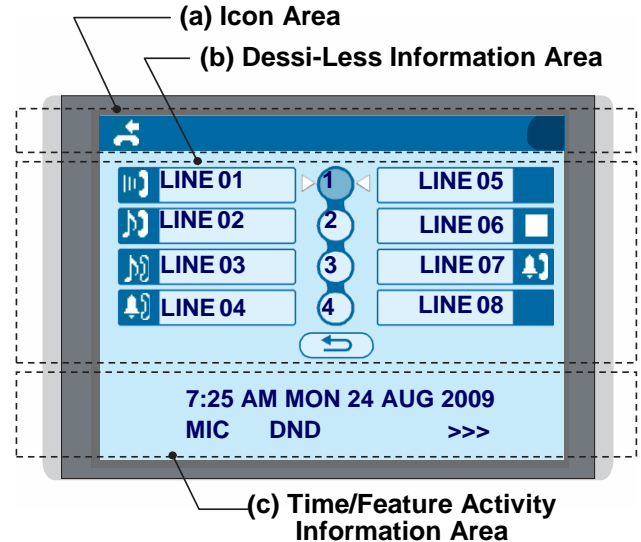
(a) Icon Area

(b) Dessi-Less Information Area

LINE 01
LINE 02
LINE 03
LINE 04

1
2
3
4

LINE 05
LINE 06
LINE 07
LINE 08

7:25 AM MON 24 AUG 2009
MIC DND >>>

(c) Time/Feature Activity Information Area